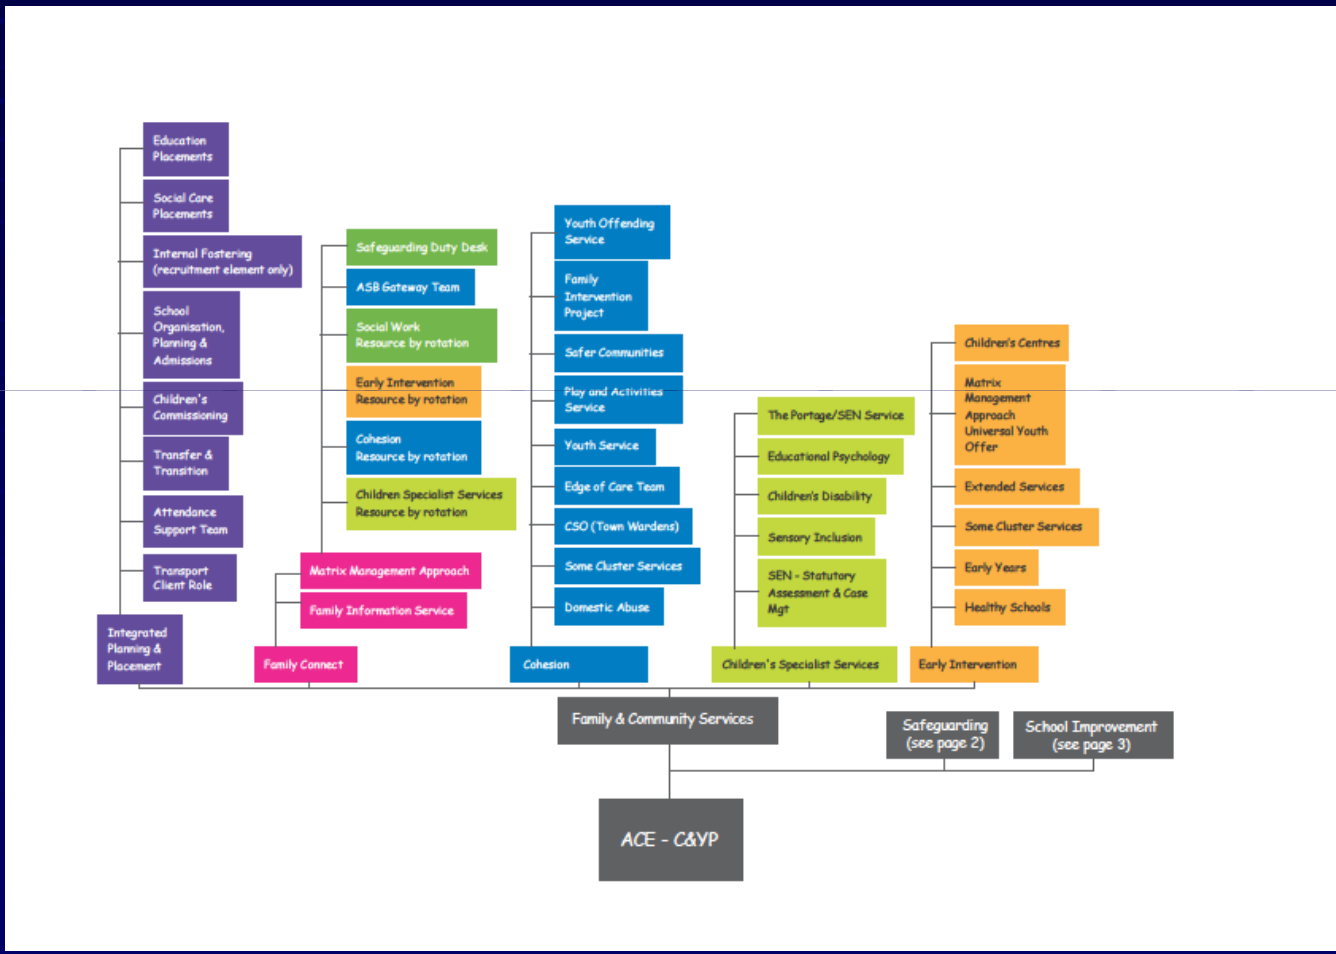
Education Placements

Social Care Placements

Internal Fostering (recruitment element only)

School Organisation, Planning & Admissions

Children's Commissioning

Transfer & Transition

Attendance Support Team

Transport Client Role

Integrated Planning & Placement

Safeguarding Duty Desk

ASB Gateway Team

Social Work Resource by rotation

Early Intervention Resource by rotation

Cohesion Resource by rotation

Children Specialist Services Resource by rotation

Matrix Management Approach

Family Information Service

Family Connect

Youth Offending Service

Family Intervention Project

Safer Communities

Play and Activities Service

Youth Service

Edge of Care Team

CSO (Town Wardens)

Some Cluster Services

Domestic Abuse

Cohesion

The Portage/SEN Service

Educational Psychology

Children's Disability

Sensory Inclusion

SEN - Statutory Assessment & Case Mgt

Children's Specialist Services

Children's Centres

Matrix Management Approach Universal Youth Offer

Extended Services

Some Cluster Services

Early Years

Healthy Schools

Early Intervention

Family & Community Services

Safeguarding (see page 2)

School Improvement (see page 3)

ACE - C&YP